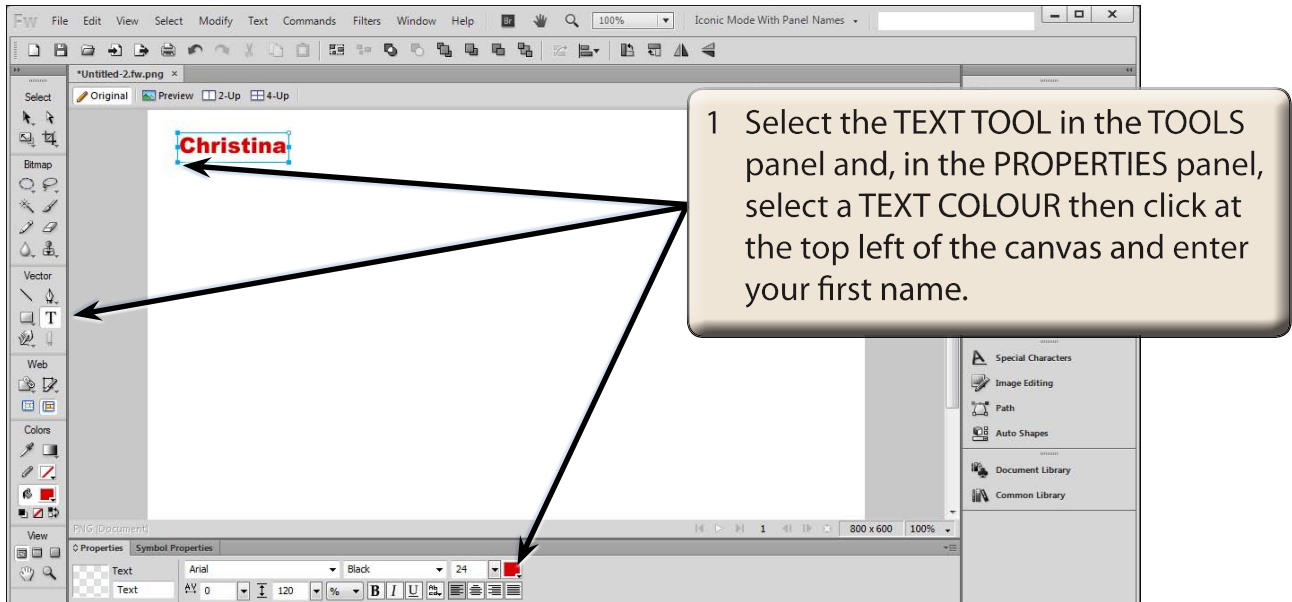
Fw File Edit View Select Modify Text Commands Filters Window Help Br 100% Iconic Mode With Panel Names

*Untitled-2.fw.png ×

Original Preview 2-Up 4-Up

Select

Bitmap

Vector

Web

Colors

View

Christina

1 Select the TEXT TOOL in the TOOLS panel and, in the PROPERTIES panel, select a TEXT COLOUR then click at the top left of the canvas and enter your first name.

Special Characters

Image Editing

Path

Auto Shapes

Document Library

Common Library

PNG (Document)

1

800 x 600 100%

Properties Symbol Properties

Text

Text

Arial

Black

24

0

120

%

B I U